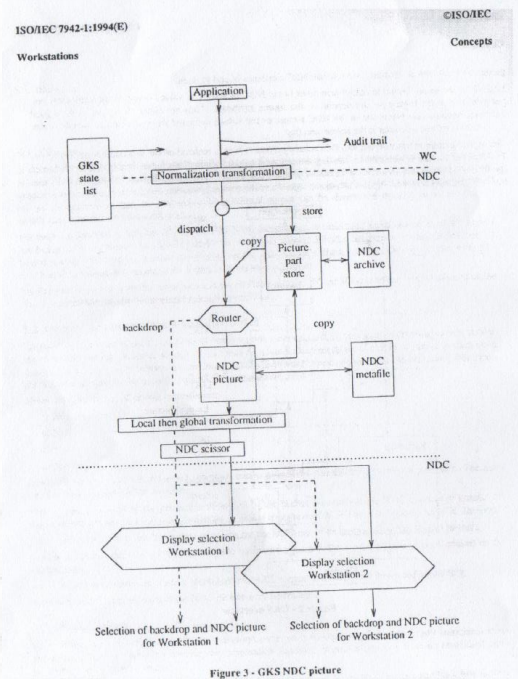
ISO/IEC 7942-1:1994(E)

©ISO/IEC

Workstations

Concepts

Application

Audit trail

GKS state list

Normalization transformation

WC

NDC

dispatch

store

copy

Picture part store

NDC archive

backdrop

Router

copy

NDC picture

NDC metafile

Local then global transformation

NDC scissor

NDC

Display selection Workstation 1

Display selection Workstation 2

Selection of backdrop and NDC picture for Workstation 1

Selection of backdrop and NDC picture for Workstation 2

Figure 3 - GKS NDC picture